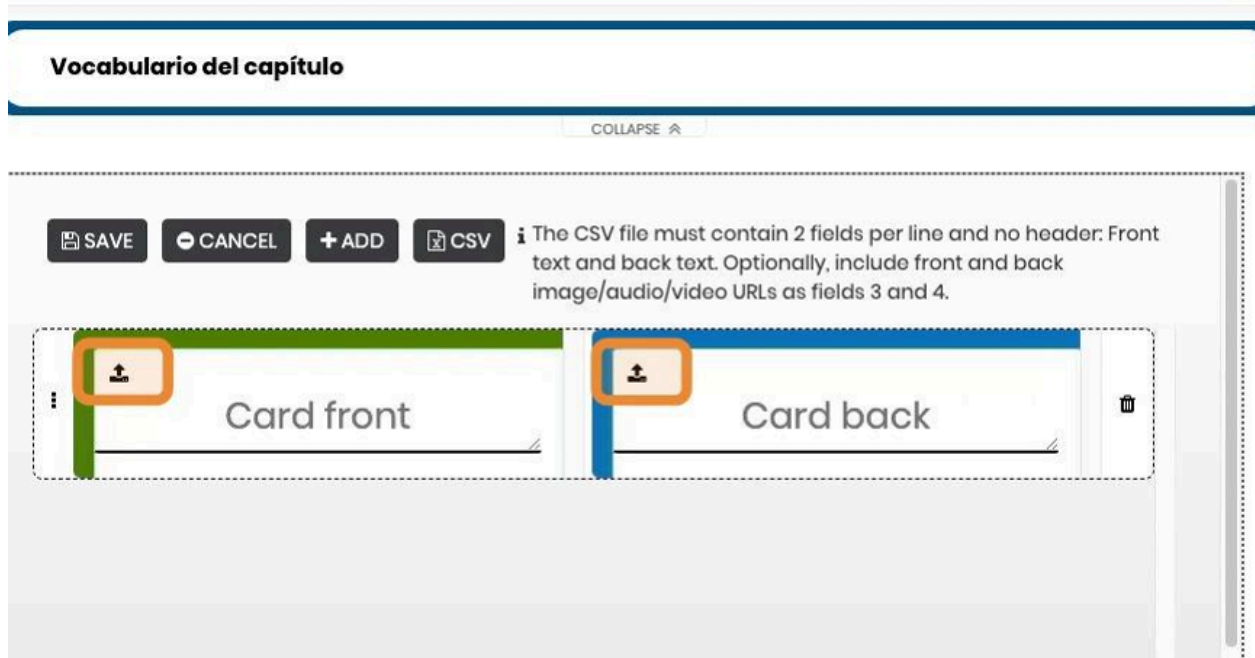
Vocabulario del capítulo

COLLAPSE

SAVE CANCEL + ADD CSV

The CSV file must contain 2 fields per line and no header: Front text and back text. Optionally, include front and back image/audio/video URLs as fields 3 and 4.

Card front

Card back